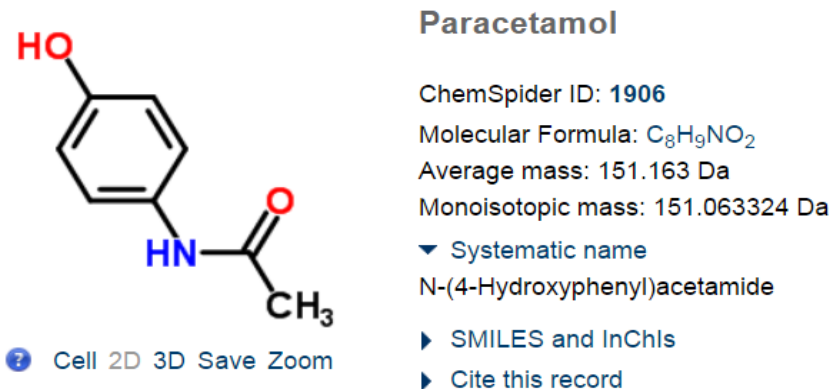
HO

HN

O

$CH_3$

Cell 2D 3D Save Zoom

Paracetamol

ChemSpider ID: 1906

Molecular Formula: $C_8H_9NO_2$

Average mass: 151.163 Da

Monoisotopic mass: 151.063324 Da

Systematic name

N-(4-Hydroxyphenyl)acetamide

SMILES and InChIs

Cite this record